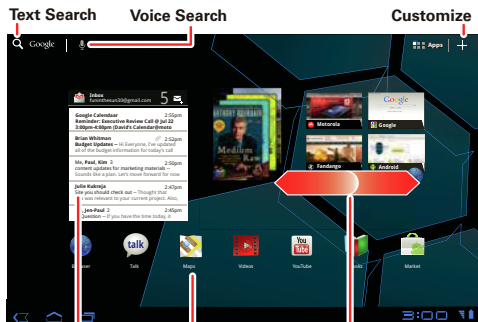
Text Search

Voice Search

Customize

Google

Apps

Inbox
funinthesun33@gmail.com
5

Google Calendar
Reminder: Executive Review Call @ Jul 22 3:00pm-4:00pm (David's Calendar@moto
2:56pm

Brian Whitman
Budget Updates — Hi Everyone, I've updated all of the budget information for 3:00pm
2:56pm

Me, Paul, Kim 3
content updates for marketing materials — Sounds like a plan. Let's move forward on now
2:50pm

Julie Kukreja
Site you should check out — Thought that this was relevant to your current project. Hope
2:47pm

Jen-Paul 2
Question — If you have the time today, I
2:46pm

Medium Raw

Motorola

Google

Fandango

Android

Browser

talk

Talk

Maps

Videos

YouTube

Books

Market

3:00